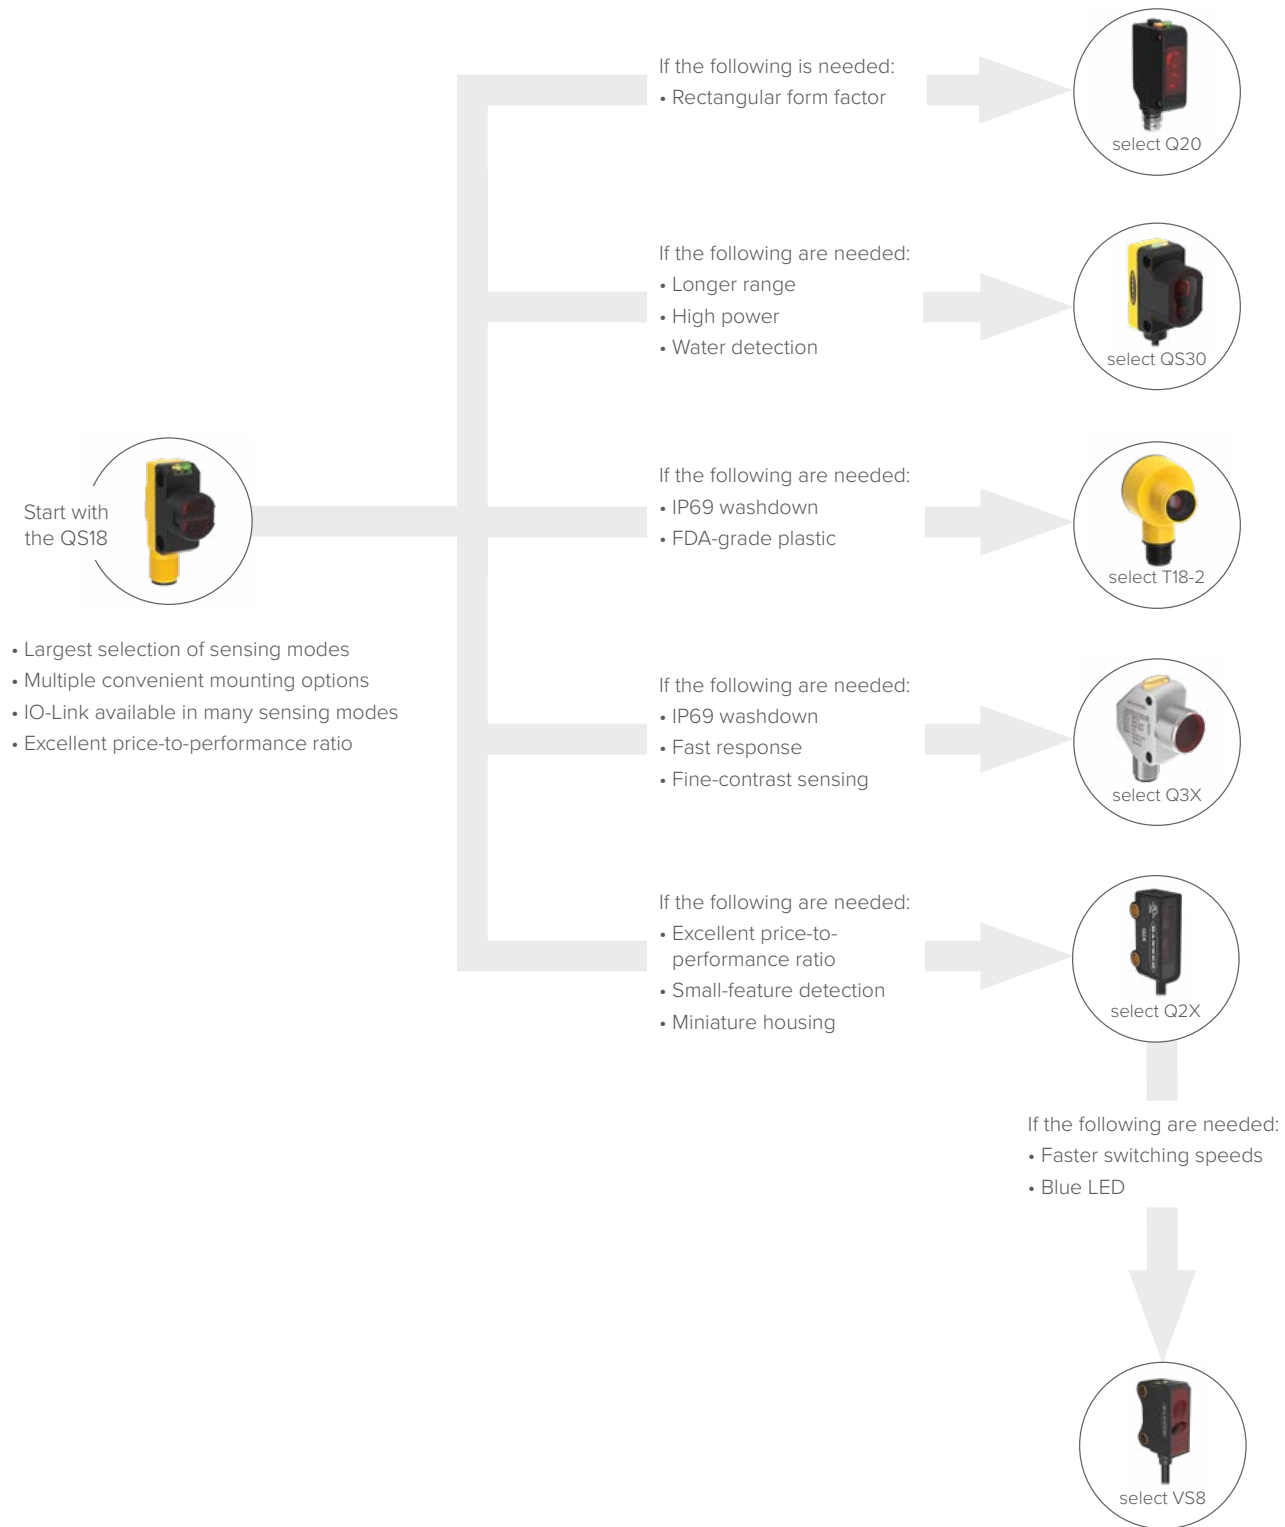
Start with the QS18

• Largest selection of sensing modes
• Multiple convenient mounting options
• IO-Link available in many sensing modes
• Excellent price-to-performance ratio

If the following is needed:
• Rectangular form factor

select Q20

If the following are needed:
• Longer range
• High power
• Water detection

select QS30

If the following are needed:
• IP69 washdown
• FDA-grade plastic

select T18-2

If the following are needed:
• IP69 washdown
• Fast response
• Fine-contrast sensing

select Q3X

If the following are needed:
• Excellent price-to-performance ratio
• Small-feature detection
• Miniature housing

select Q2X

If the following are needed:
• Faster switching speeds
• Blue LED

select VS8